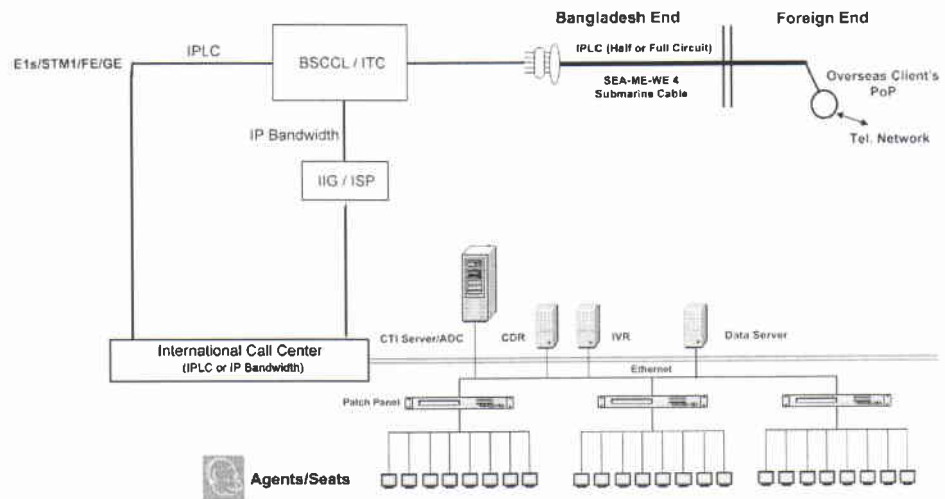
Bangladesh End

Foreign End

E1s/STM1/FE/GE

IPLC

BSCCL / ITC

IPLC (Half or Full Circuit)

SEA-ME-WE 4 Submarine Cable

Overseas Client's PoP

Tel. Network

IP Bandwidth

IIG / ISP

CTI Server/ADC

CDR

IVR

Data Server

International Call Center
(IPLC or IP Bandwidth)

Ethernet

Patch Panel

Agents/Seats